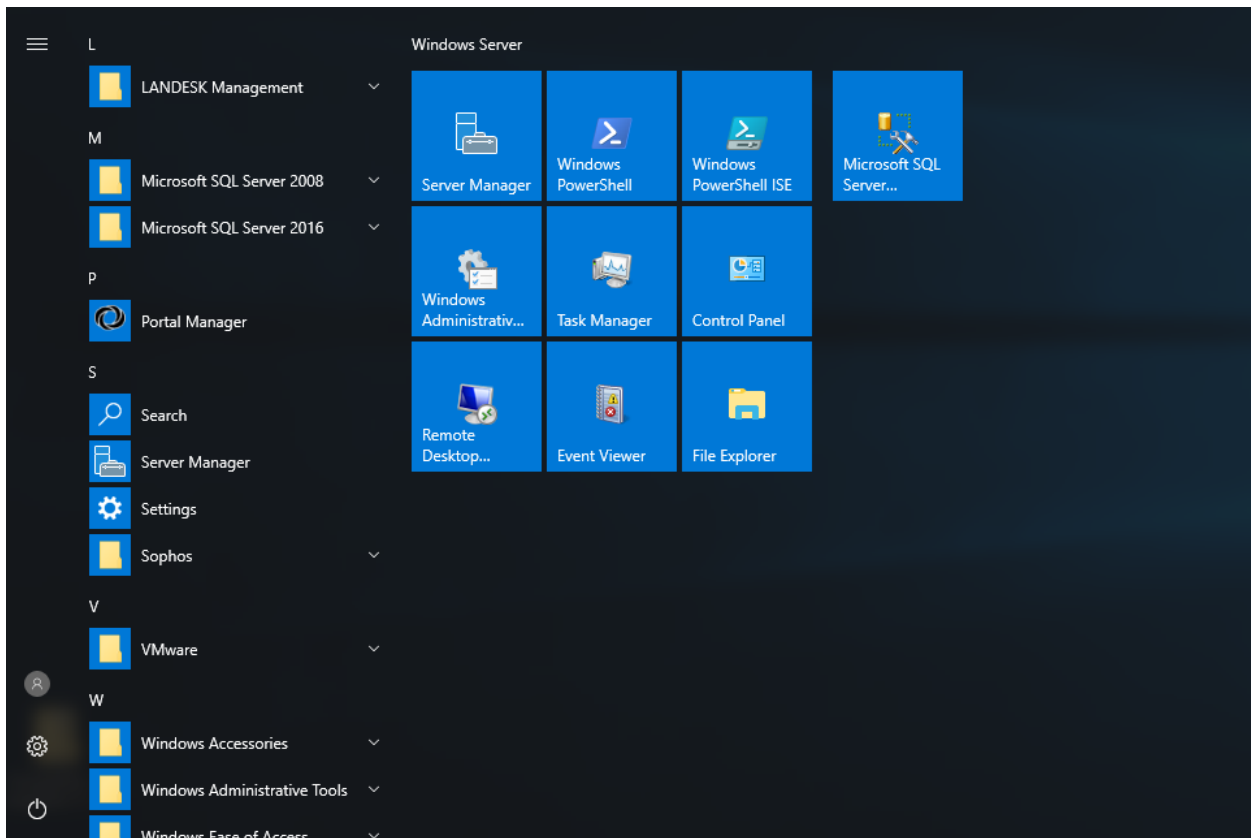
L

LANDESK Management

M

Microsoft SQL Server 2008

Microsoft SQL Server 2016

P

Portal Manager

S

Search

Server Manager

Settings

Sophos

V

VMware

W

Windows Accessories

Windows Administrative Tools

Windows Ease of Access

Windows Server

Server Manager

Windows PowerShell

Windows PowerShell ISE

Microsoft SQL Server...

Windows Administrativ...

Task Manager

Control Panel

Remote Desktop...

Event Viewer

File Explorer